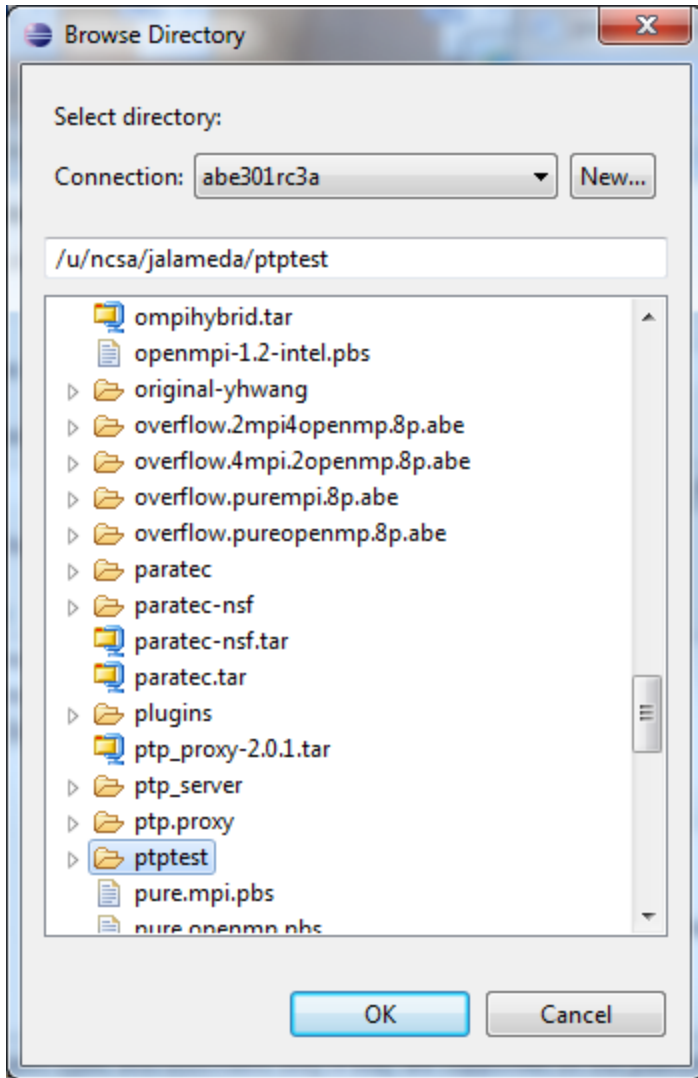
Browse Directory

Select directory:

Connection: abe301rc3a New...

/u/ncsa/jalameda/ptptest

ompihybrid.tar
openmpi-1.2-intel.pbs
original-yhwang
overflow.2mpi4openmp.8p.abe
overflow.4mpi.2openmp.8p.abe
overflow.purempi.8p.abe
overflow.pureopenmp.8p.abe
paratec
paratec-nsf
paratec-nsf.tar
paratec.tar
plugins
ptp_proxy-2.0.1.tar
ptp_server
ptp.proxy
ptptest
pure.mpi.pbs
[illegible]

OK Cancel